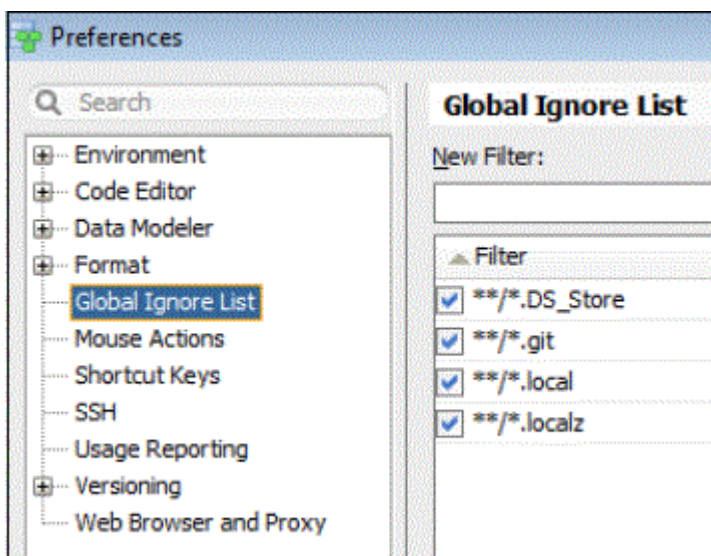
Preferences

Search

Environment
Code Editor
Data Modeler
Format
Global Ignore List
Mouse Actions
Shortcut Keys
SSH
Usage Reporting
Versioning
Web Browser and Proxy

Global Ignore List

New Filter:

| Filter |
|---|
| **/*.DS_Store |
| **/*.git |
| **/*.local |
| **/*.localz |